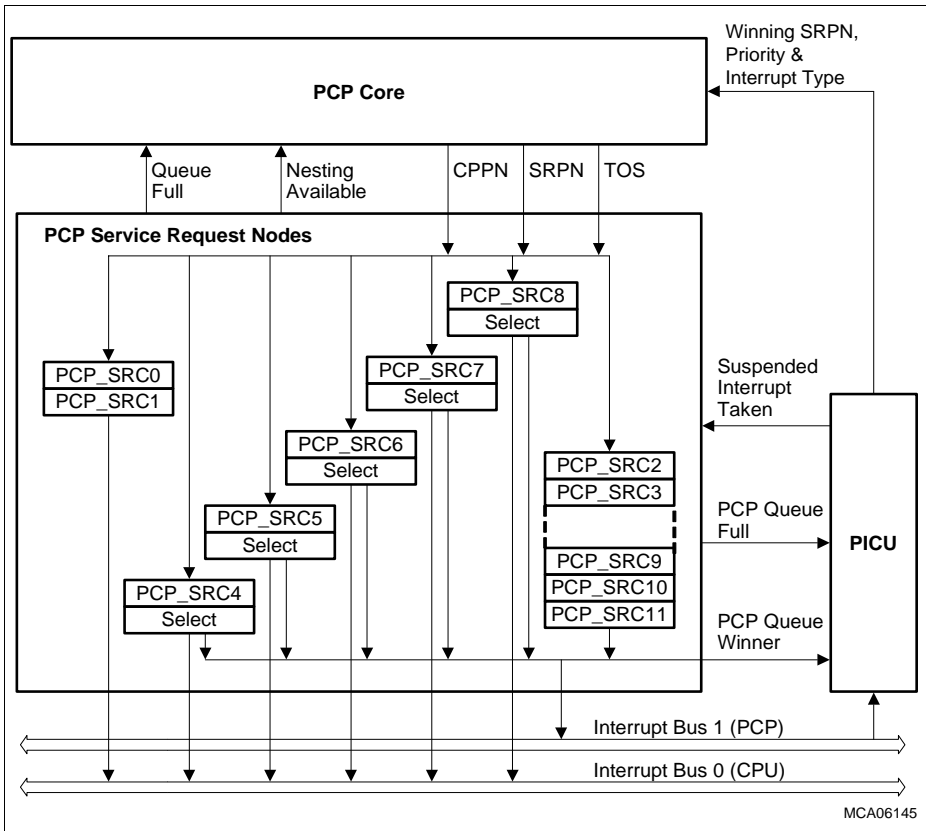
Winning SRPN, Priority & Interrupt Type

PCP Core

Queue Full

Nesting Available

CPPN

SRPN

TOS

PCP Service Request Nodes

PCP_SRC8
Select

PCP_SRC0
PCP_SRC1

PCP_SRC7
Select

Suspended Interrupt Taken

PCP_SRC6
Select

PCP_SRC2
PCP_SRC3

PCP_SRC5
Select

PCP Queue Full

PICU

PCP_SRC9
PCP_SRC10
PCP_SRC11

PCP_SRC4
Select

PCP Queue Winner

Interrupt Bus 1 (PCP)

Interrupt Bus 0 (CPU)

MCA06145